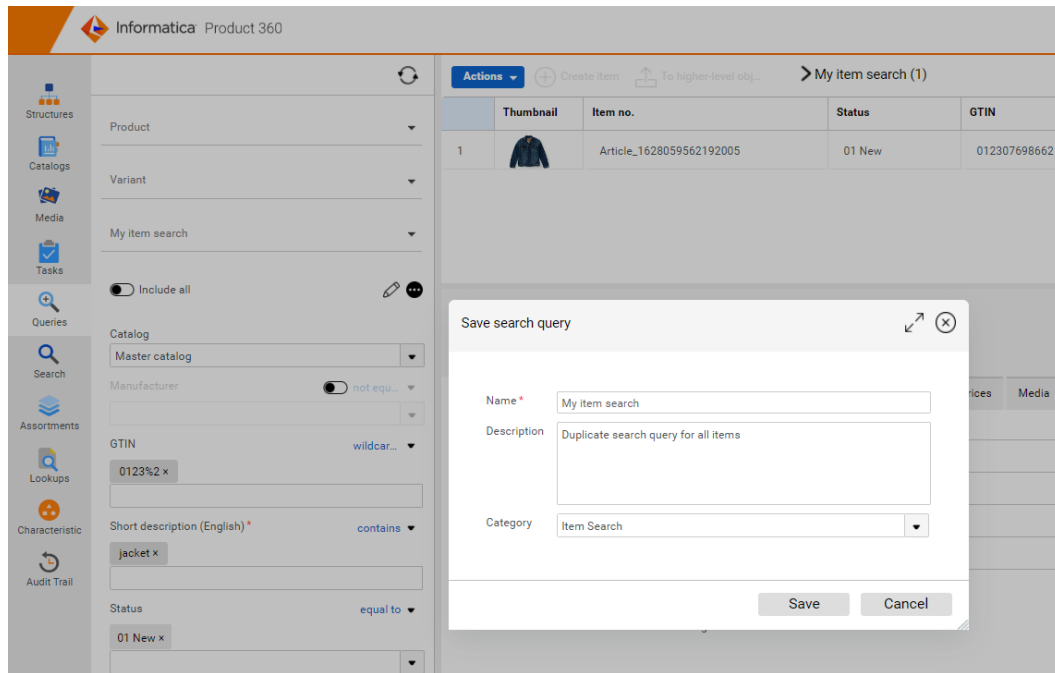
Informatica Product 360

Structures
Catalogs
Media
Tasks
Queries
Search
Assortments
Lookups
Characteristic
Audit Trail

Product
Variant
My item search
Include all
Catalog
Master catalog
Manufacturer
not equ...
GTIN
wildcar...
0123%2 ×
Short description (English) *
contains
jacket ×
Status
equal to
01 New ×

Actions
Create item
To higher-level obj...
My item search (1)

| | Thumbnail | Item no. | Status | GTIN |
|---|---|---|---|---|
| 1 | | Article_1628059562192005 | 01 New | 012307698662 |

rices
Media

Save search query
Name *
My item search
Description
Duplicate search query for all items
Category
Item Search
Save
Cancel